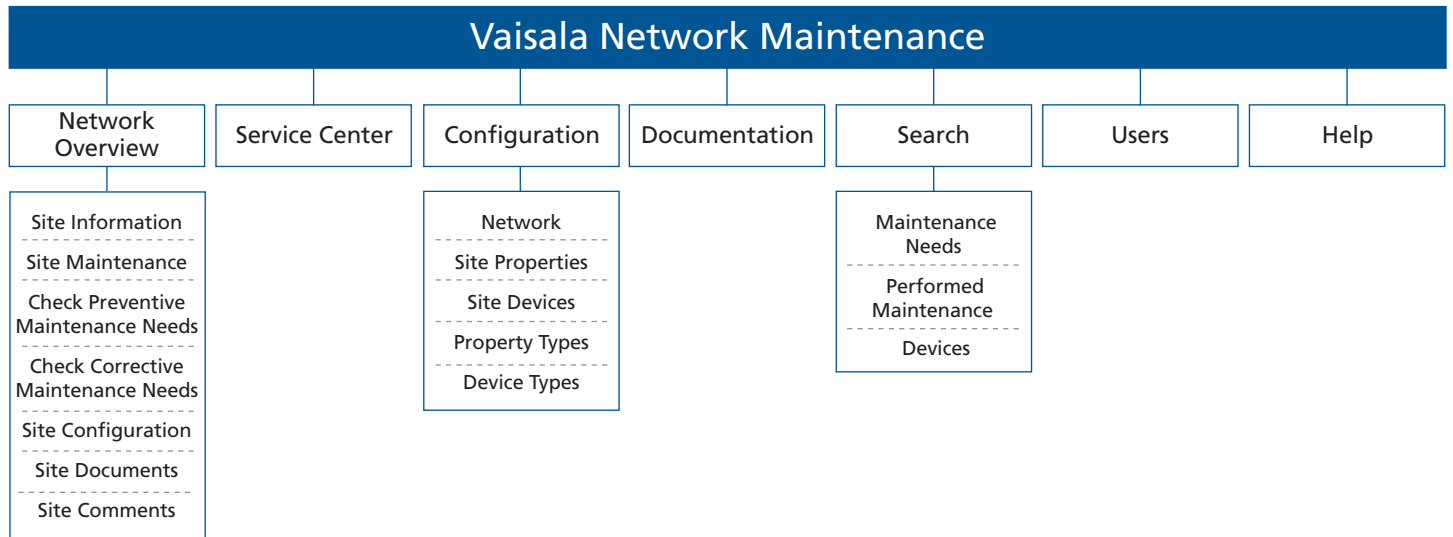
Vaisala Network Maintenance

Network Overview

Service Center

Configuration

Documentation

Search

Users

Help

Site Information

Site Maintenance

Check Preventive Maintenance Needs

Check Corrective Maintenance Needs

Site Configuration

Site Documents

Site Comments

Network

Site Properties

Site Devices

Property Types

Device Types

Maintenance Needs

Performed Maintenance

Devices